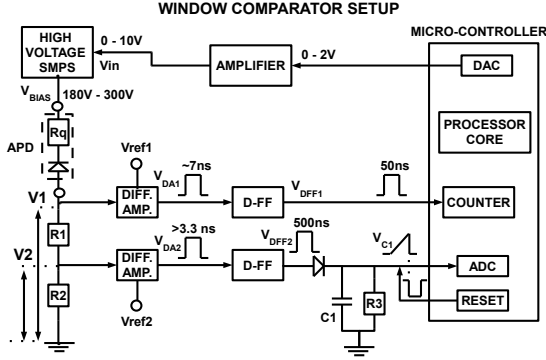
WINDOW COMPARATOR SETUP

HIGH VOLTAGE SMPS

0 - 10V
Vin

AMPLIFIER

0 - 2V

MICRO-CONTROLLER

DAC

$V_{BIAS}$ 180V - 300V

Rq

APD

PROCESSOR CORE

Vref1

$V_{DA1}$ ~7ns

50ns

V1

DIFF. AMP.

D-FF

$V_{DFF1}$

COUNTER

R1

$V_{DA2}$ >3.3 ns

$V_{DFF2}$ 500ns

$V_{C1}$

V2

DIFF. AMP.

D-FF

ADC

R2

Vref2

C1

R3

RESET